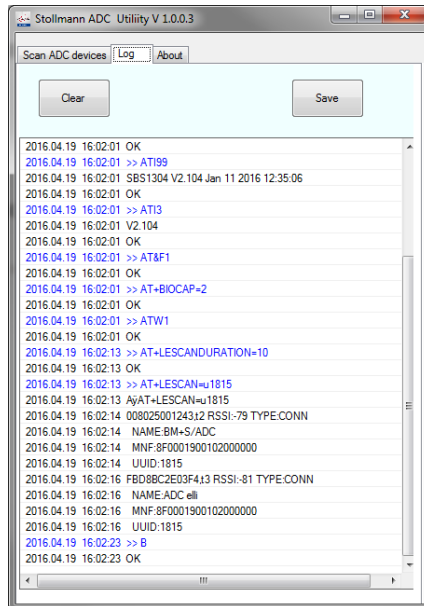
Stollmann ADC Utiility V 1.0.0.3

Scan ADC devices | Log | About

Clear

Save

2016.04.19 16:02:01 OK
2016.04.19 16:02:01 >> ATI99
2016.04.19 16:02:01 SBS1304 V2.104 Jan 11 2016 12:35:06
2016.04.19 16:02:01 OK
2016.04.19 16:02:01 >> ATI3
2016.04.19 16:02:01 V2.104
2016.04.19 16:02:01 OK
2016.04.19 16:02:01 >> AT&F1
2016.04.19 16:02:01 OK
2016.04.19 16:02:01 >> AT+BIOCAP=2
2016.04.19 16:02:01 OK
2016.04.19 16:02:01 >> ATW1
2016.04.19 16:02:01 OK
2016.04.19 16:02:13 >> AT+LESCANDURATION=10
2016.04.19 16:02:13 OK
2016.04.19 16:02:13 >> AT+LESCAN=u1815
2016.04.19 16:02:13 ÄÿAT+LESCAN=u1815
2016.04.19 16:02:14 008025001243,t2 RSSI:-79 TYPE:CONN
2016.04.19 16:02:14 NAME:BM+S/ADC
2016.04.19 16:02:14 MNF:8F0001900102000000
2016.04.19 16:02:14 UUID:1815
2016.04.19 16:02:16 FBD8BC2E03F4,t3 RSSI:-81 TYPE:CONN
2016.04.19 16:02:16 NAME:ADC elli
2016.04.19 16:02:16 MNF:8F0001900102000000
2016.04.19 16:02:16 UUID:1815
2016.04.19 16:02:23 >> B
2016.04.19 16:02:23 OK